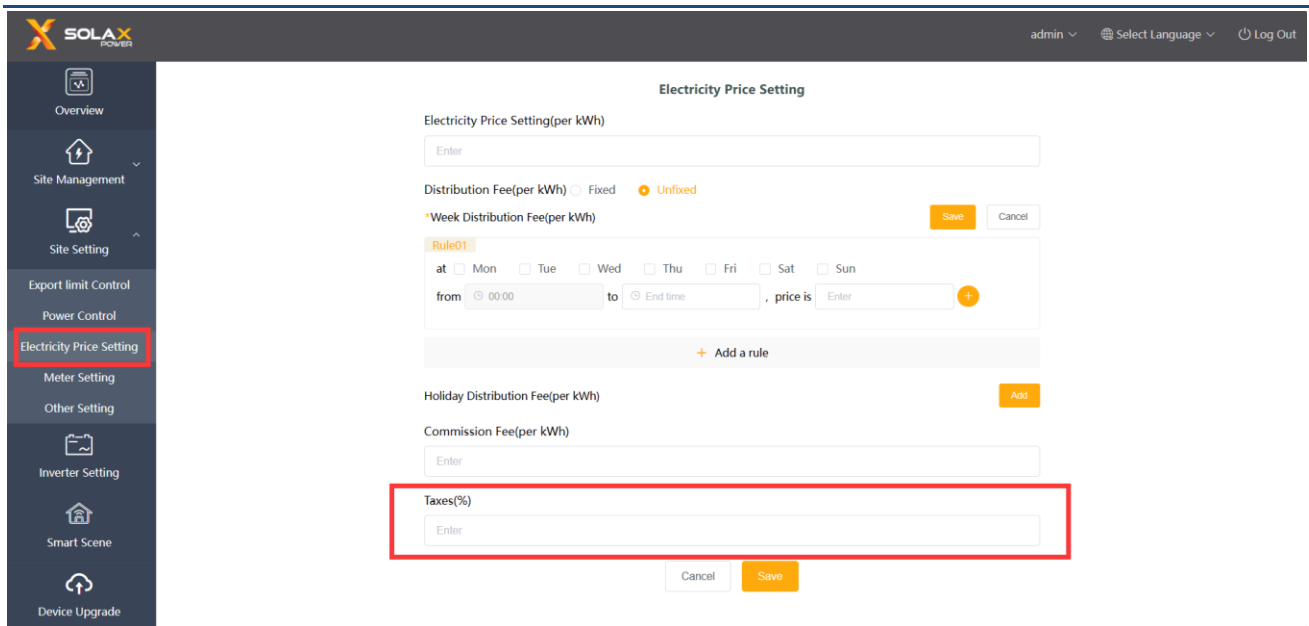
SOLAX POWER

admin
Select Language
Log Out

Overview
Site Management
Site Setting
Export limit Control
Power Control
Electricity Price Setting
Meter Setting
Other Setting
Inverter Setting
Smart Scene
Device Upgrade

Electricity Price Setting

Electricity Price Setting(per kWh)
Enter

Distribution Fee(per kWh) Fixed Unfixed
*Week Distribution Fee(per kWh)
Save Cancel

Rule01
at Mon Tue Wed Thu Fri Sat Sun
from 00:00 to End time , price is Enter

Add a rule

Holiday Distribution Fee(per kWh)
Add

Commission Fee(per kWh)
Enter

Taxes(%)
Enter

Cancel Save